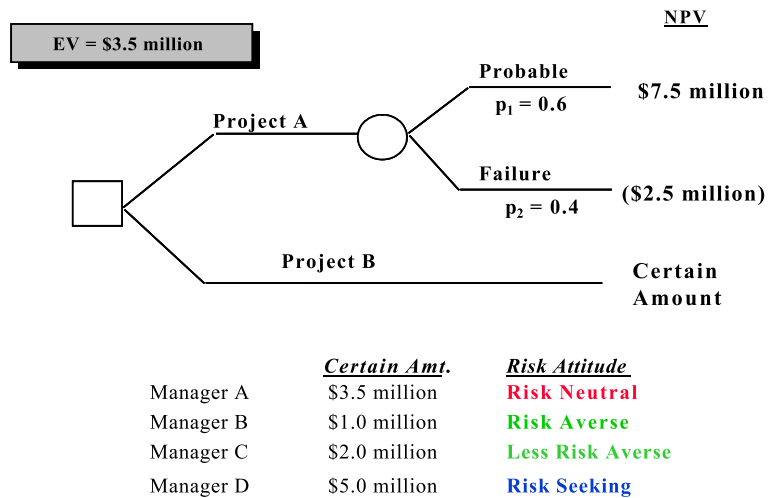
EV = \$3.5 million

NPV

Probable

$p_1 = 0.6$

\$7.5 million

Project A

Failure

$p_2 = 0.4$

(\$2.5 million)

Project B

Certain Amount

| | Certain Amt. | Risk Attitude |
|---|---|---|
| Manager A | \$3.5 million | Risk Neutral |
| Manager B | \$1.0 million | Risk Averse |
| Manager C | \$2.0 million | Less Risk Averse |
| Manager D | \$5.0 million | Risk Seeking |